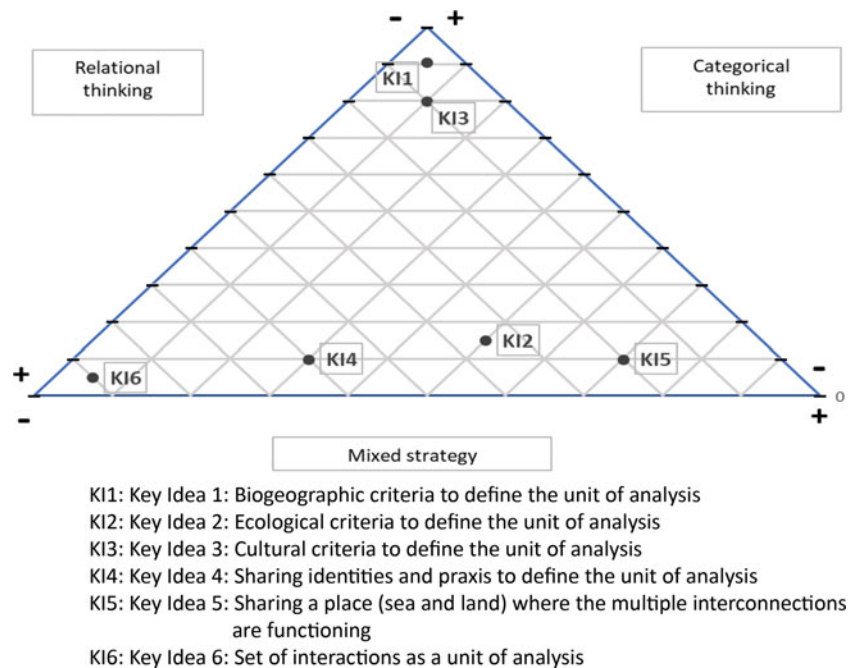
- +

Relational thinking

Categorical thinking

KI1

KI3

KI2

+

KI6

KI4

KI5

-

-

0

+

Mixed strategy

KI1: Key Idea 1: Biogeographic criteria to define the unit of analysis
KI2: Key Idea 2: Ecological criteria to define the unit of analysis
KI3: Key Idea 3: Cultural criteria to define the unit of analysis
KI4: Key Idea 4: Sharing identities and praxis to define the unit of analysis
KI5: Key Idea 5: Sharing a place (sea and land) where the multiple interconnections are functioning
KI6: Key Idea 6: Set of interactions as a unit of analysis